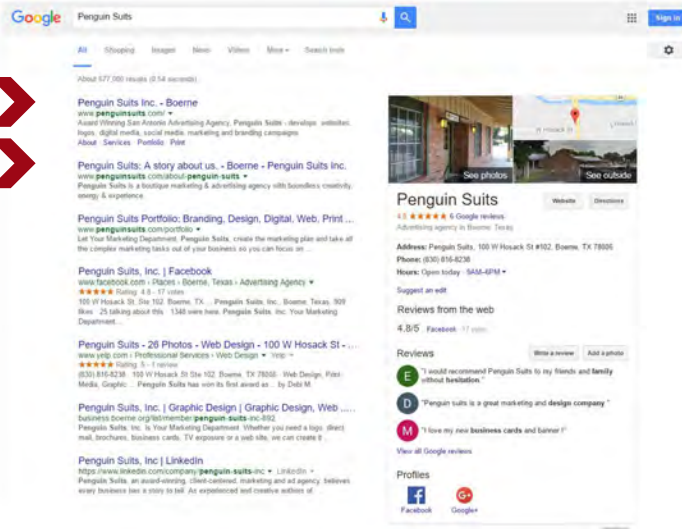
Google

Penguin Suits

Sign in

All Shopping Images News Videos More Search tools

About 677,000 results (0.54 seconds)

Penguin Suits Inc. - Boerne
www.penguinsuits.com/
Award Winning San Antonio Advertising Agency. Penguin Suits - develops websites, logos, digital media, social media, marketing and branding campaigns.
About Services Portfolio Print

Penguin Suits: A story about us. - Boerne - Penguin Suits Inc.
www.penguinsuits.com/about-penguin-suits
Penguin Suits is a boutique marketing & advertising agency with boundless creativity, energy & experience.

Penguin Suits Portfolio: Branding, Design, Digital, Web, Print ...
www.penguinsuits.com/portfolio
Let Your Marketing Department, Penguin Suits, create the marketing plan and take all the complex marketing tasks out of your business so you can focus on ...

Penguin Suits, Inc. | Facebook
www.facebook.com › Places › Boerne, Texas › Advertising Agency
★★★★★ Rating: 4.8 - 17 votes
100 W Hosack St, Ste 102, Boerne, TX ... Penguin Suits, Inc., Boerne, Texas. 909 likes · 25 talking about this · 1348 were here. Penguin Suits, Inc. Your Marketing Department ...

Penguin Suits - 26 Photos - Web Design - 100 W Hosack St - ...
www.yelp.com › Professional Services › Web Design › Yelp
★★★★★ Rating: 5 - 1 review
(830) 816-8238 · 100 W Hosack St Ste 102, Boerne, TX 78006 · Web Design, Print Media, Graphic ... Penguin Suits has won its first award as ... by Debi M.

Penguin Suits, Inc. | Graphic Design | Graphic Design, Web ...
business.boerne.org/list/member/penguin-suits-inc-892
Penguin Suits, Inc. is Your Marketing Department. Whether you need a logo, direct mail, brochures, business cards, TV exposure or a web site, we can create it ...

Penguin Suits, Inc | LinkedIn
https://www.linkedin.com/company/penguin-suits-inc › LinkedIn
Penguin Suits, an award-winning, client-centered, marketing and ad agency, believes every business has a story to tell. An experienced and creative authors of ...

See photos
W Hosack St
See outside

Penguin Suits
4.8 ★★★★★ 6 Google reviews
Advertising agency in Boerne, Texas
Website Directions

Address: Penguin Suits, 100 W Hosack St #102, Boerne, TX 78006
Phone: (830) 816-8238
Hours: Open today · 9AM–6PM
Suggest an edit

Reviews from the web
4.8/5 Facebook · 17 votes

Reviews
Write a review Add a photo
E "I would recommend Penguin Suits to my friends and family without hesitation."
D "Penguin suits is a great marketing and design company."
M "I love my new business cards and banner !"
View all Google reviews

Profiles
Facebook Google+